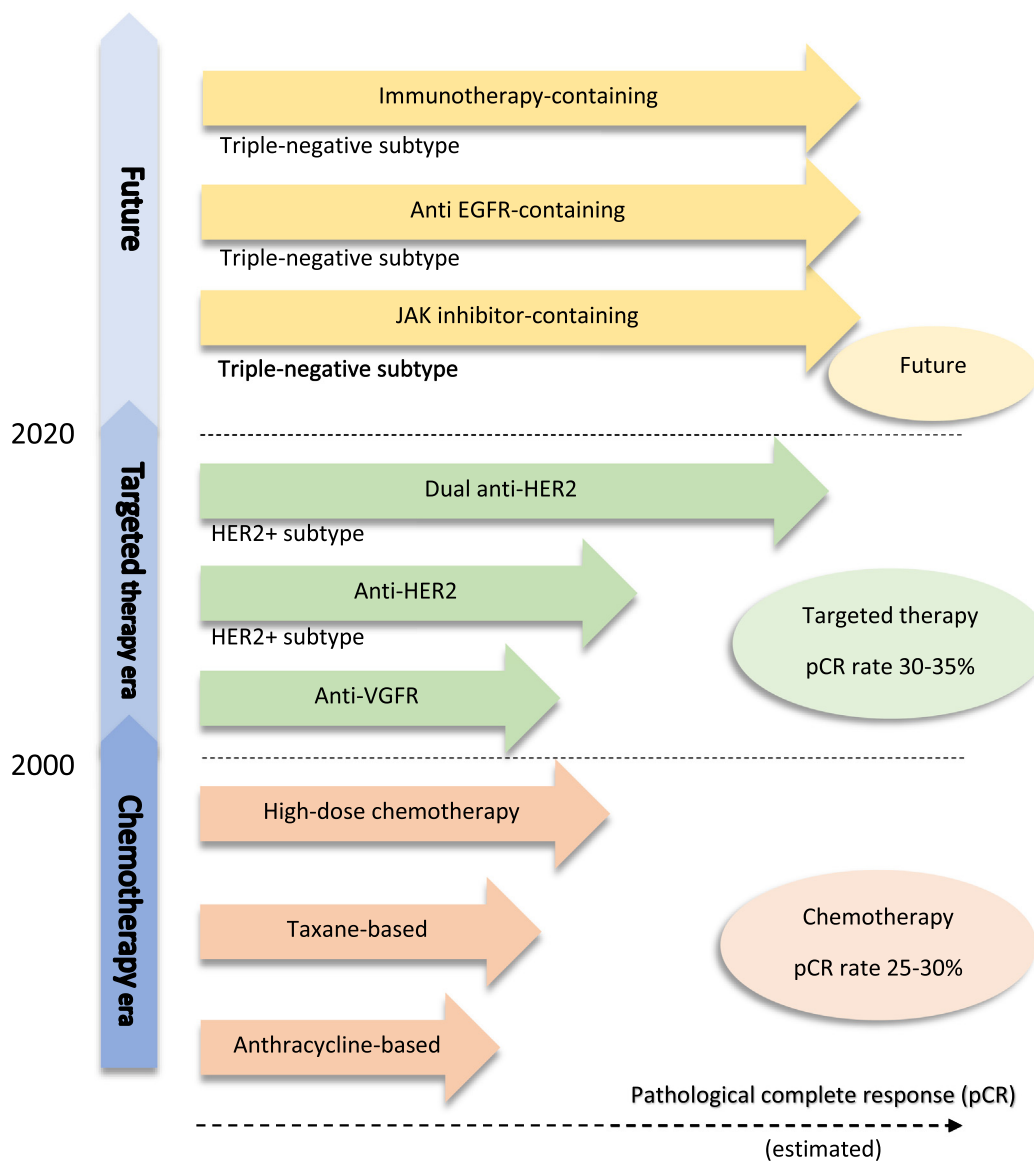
Future

Immunotherapy-containing

Triple-negative subtype

Anti EGFR-containing

Triple-negative subtype

JAK inhibitor-containing

Triple-negative subtype

Future

2020

Targeted therapy era

Dual anti-HER2

HER2+ subtype

Anti-HER2

HER2+ subtype

Targeted therapy

pCR rate 30-35%

Anti-VGFR

2000

Chemotherapy era

High-dose chemotherapy

Taxane-based

Chemotherapy

pCR rate 25-30%

Anthracycline-based

Pathological complete response (pCR)

(estimated)